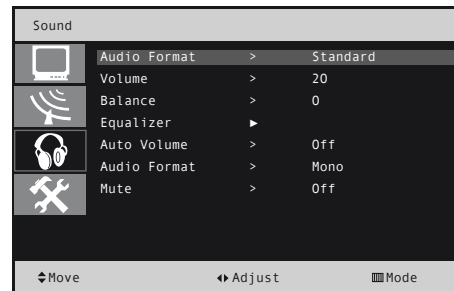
Sound

| | | |
|---|---|---|
| Audio Format | > | Standard |
| Volume | > | 20 |
| Balance | > | 0 |
| Equalizer | ▶ | |
| Auto Volume | > | Off |
| Audio Format | > | Mono |
| Mute | > | Off |

⇕Move ◂▸Adjust Mode